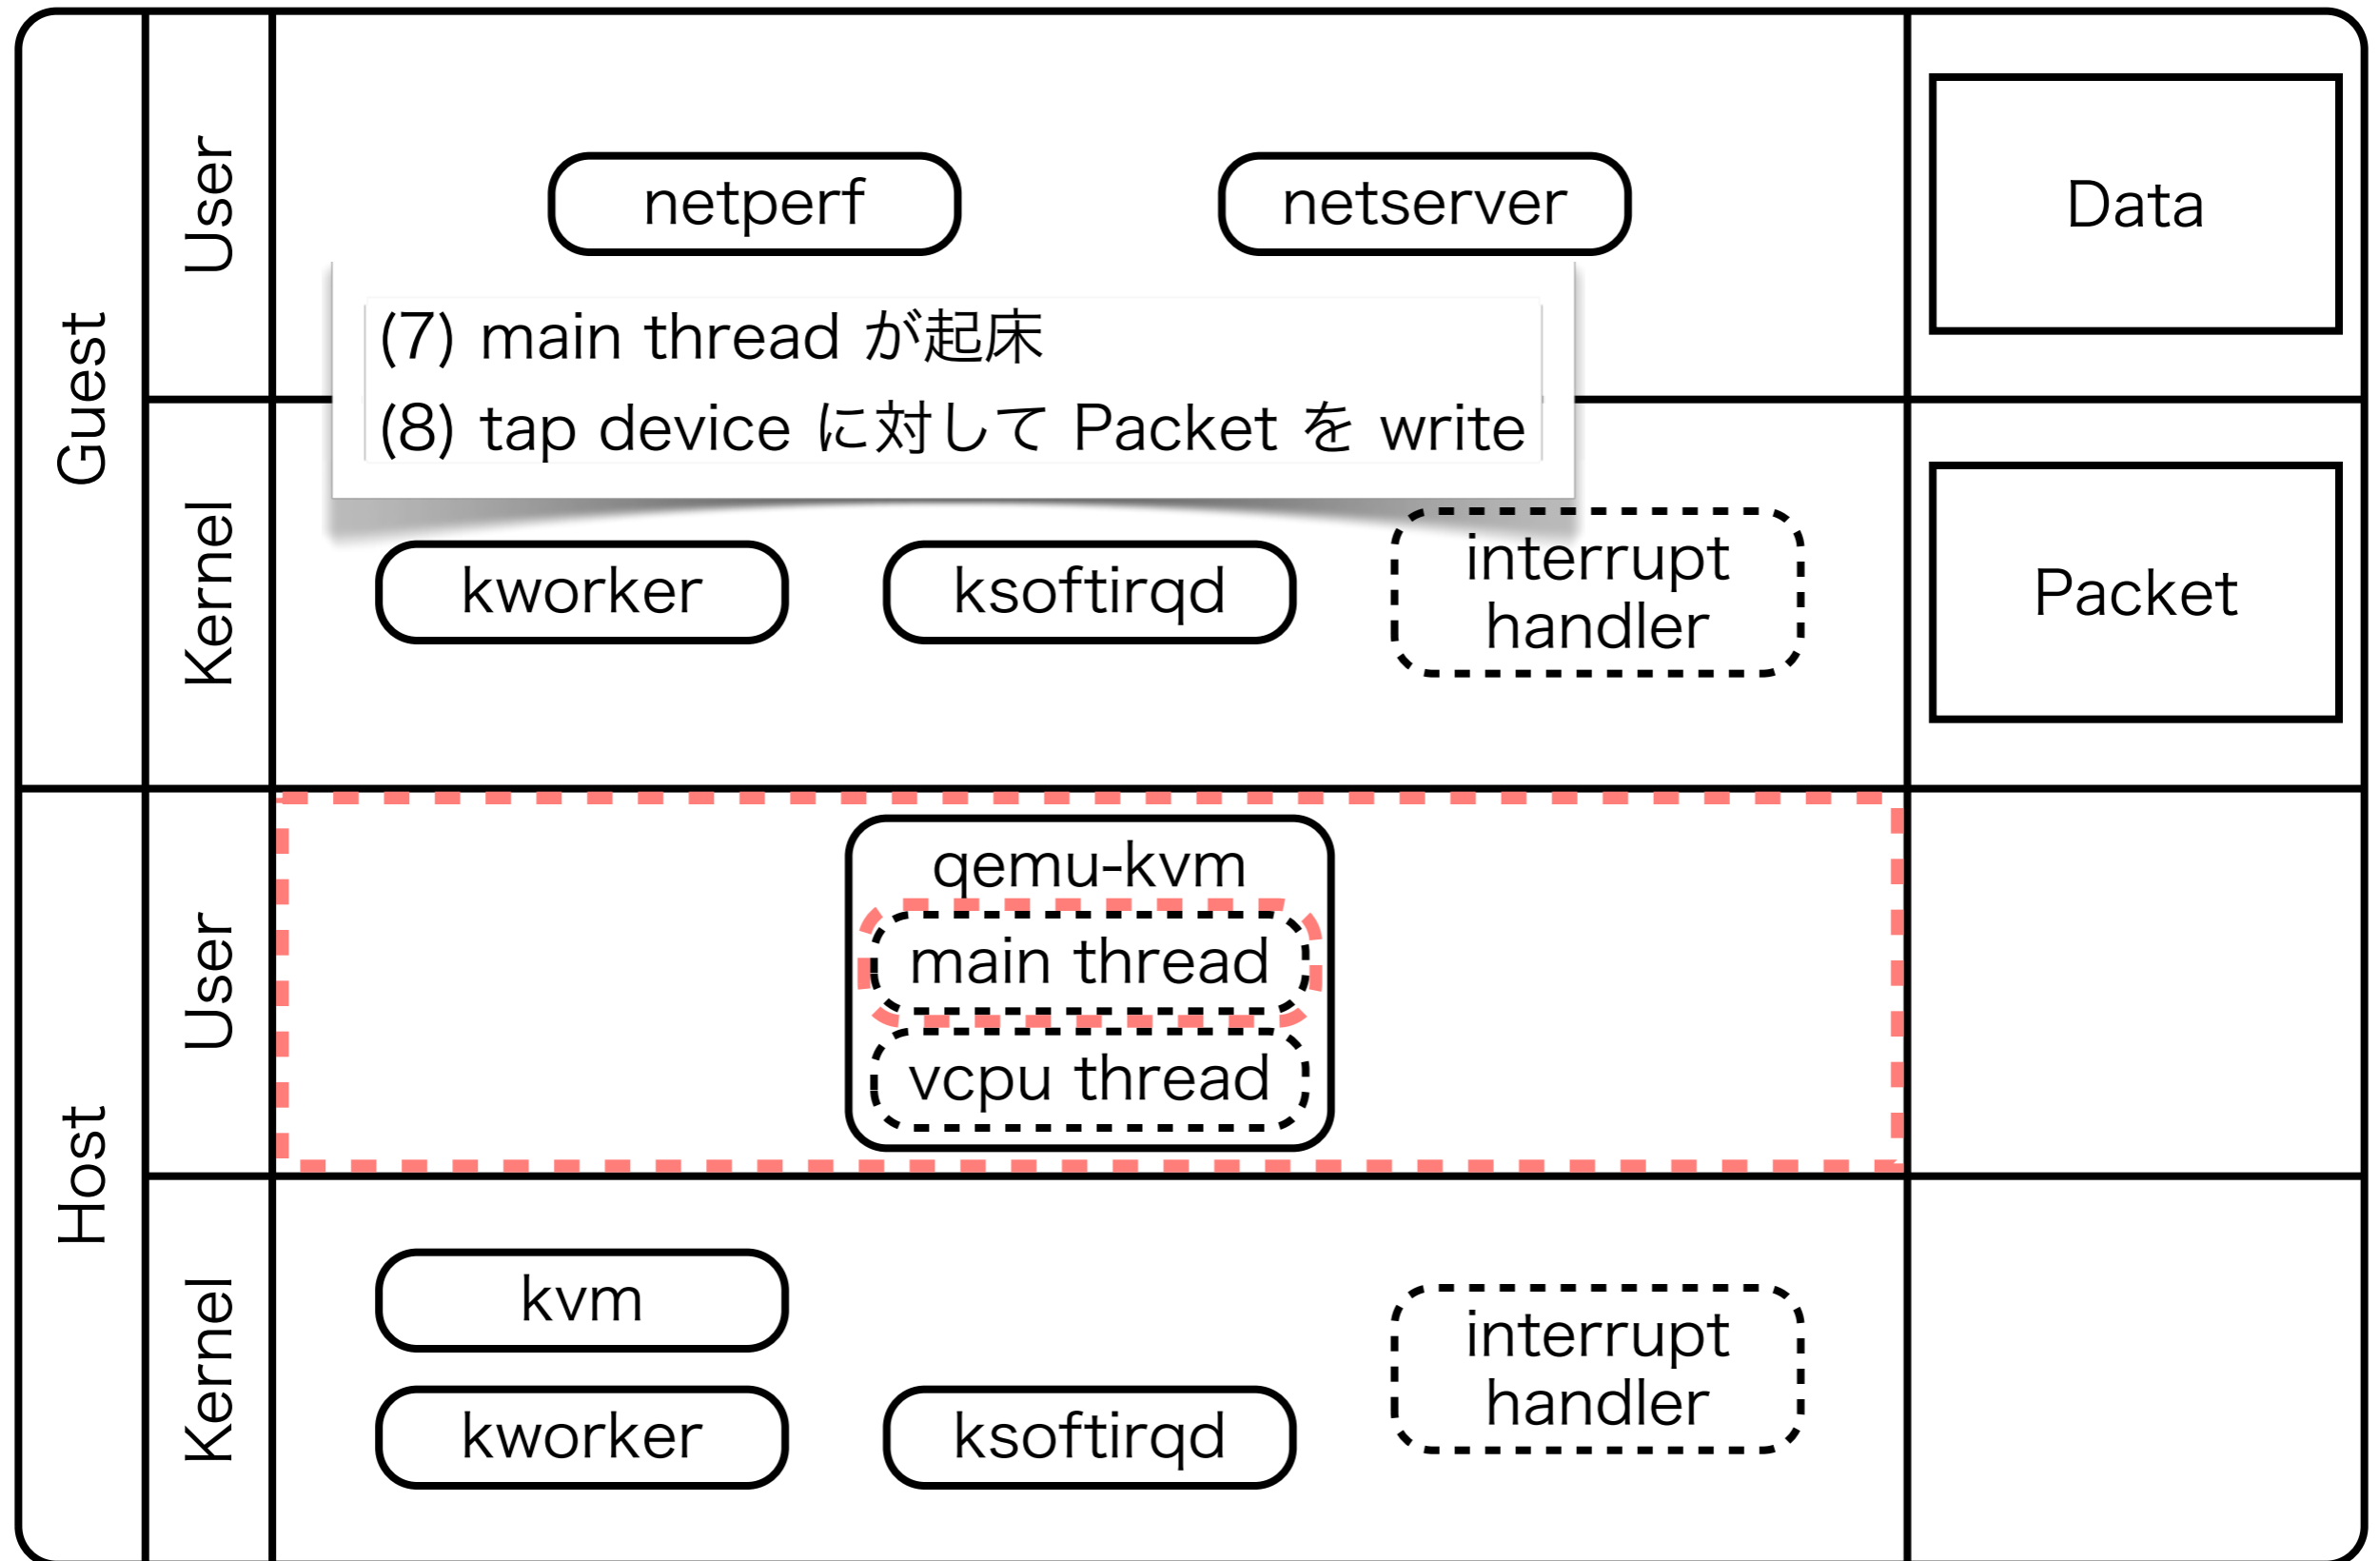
Guest

User

netperf

netserver

Data

(7) main thread が起床

(8) tap device に対して Packet を write

Kernel

kworker

ksoftirqd

interrupt handler

Packet

Host

User

qemu-kvm

main thread

vcpu thread

Kernel

kvm

kworker

ksoftirqd

interrupt handler